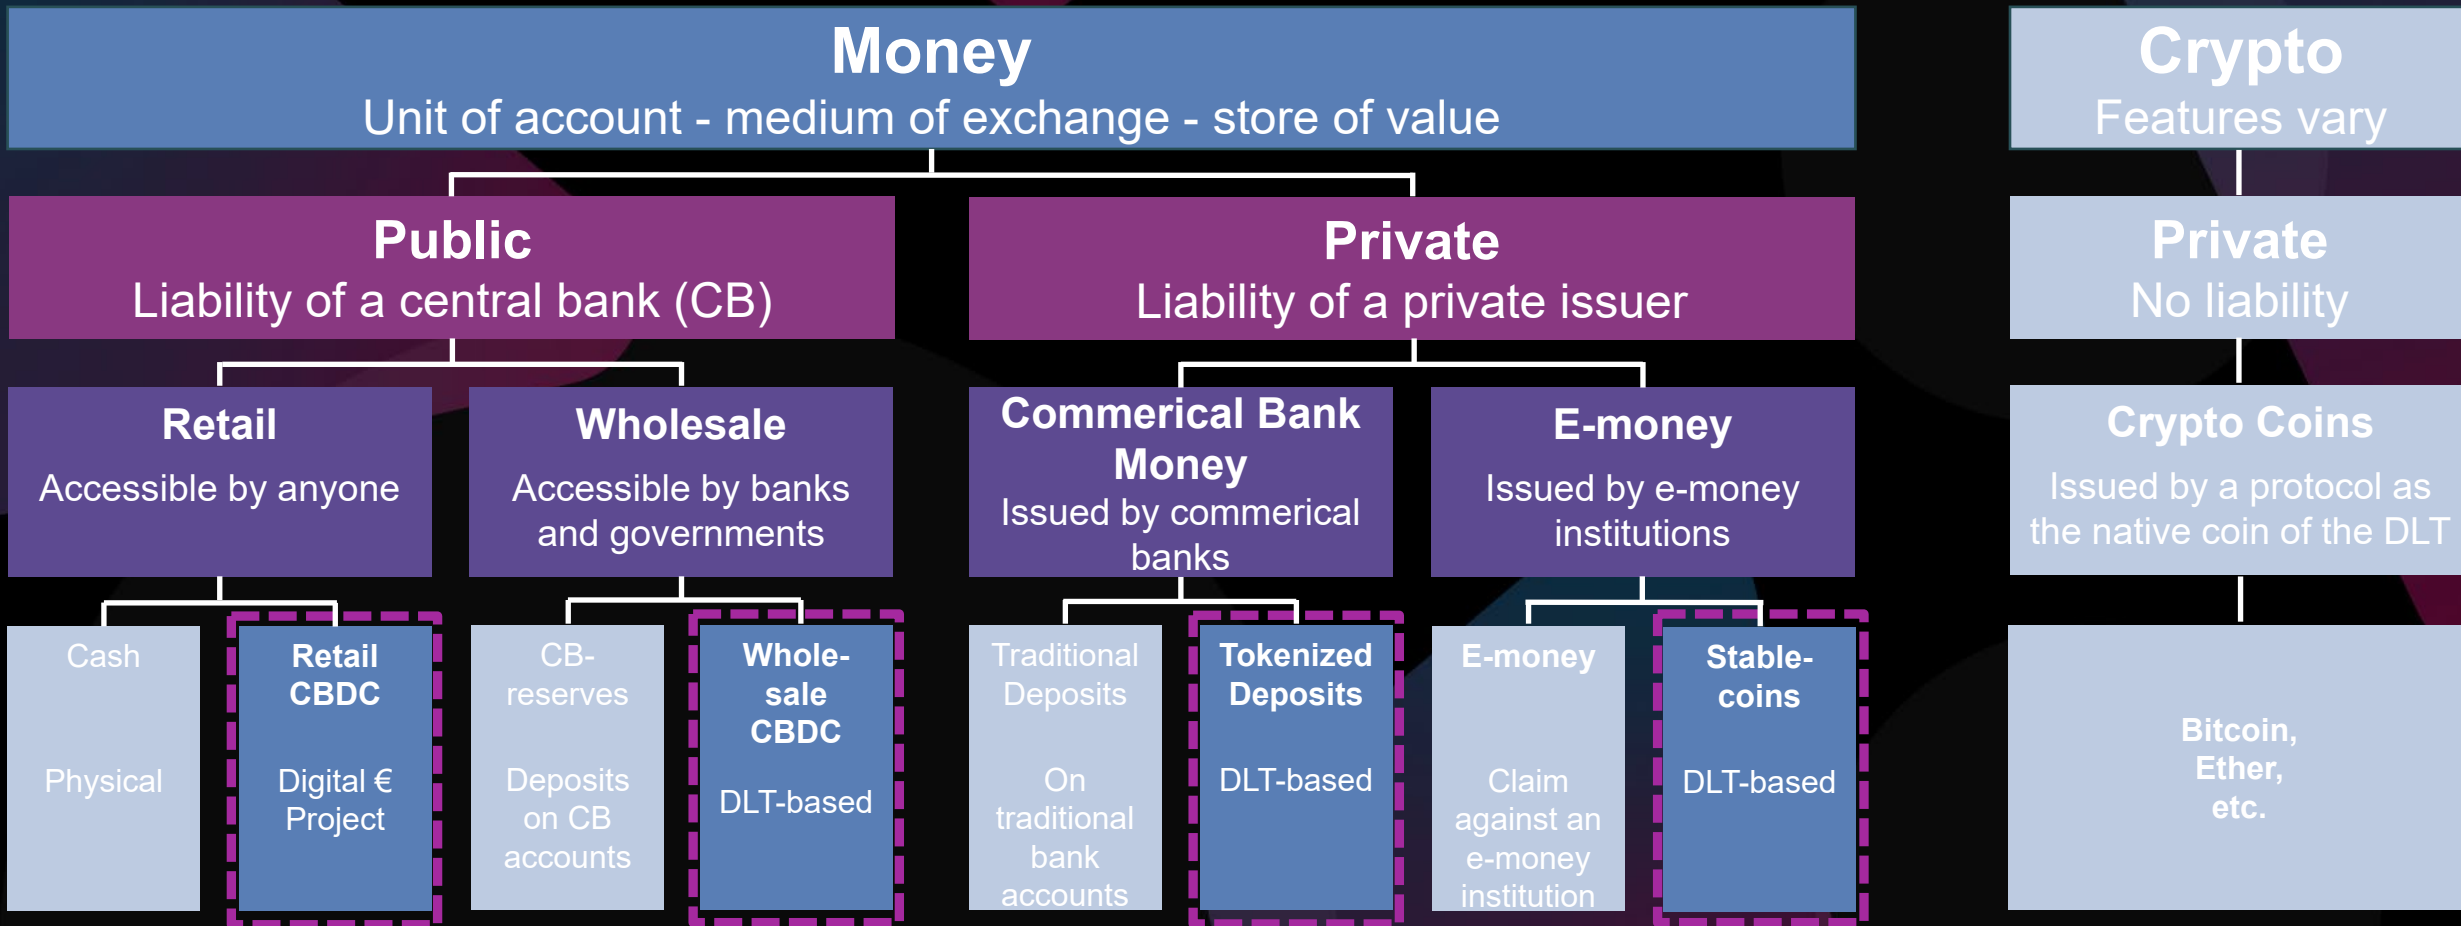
Money
Unit of account - medium of exchange - store of value

Crypto
Features vary

Public
Liability of a central bank (CB)

Private
Liability of a private issuer

Private
No liability

Retail
Accessible by anyone

Wholesale
Accessible by banks and governments

Commerical Bank Money
Issued by commerical banks

E-money
Issued by e-money institutions

Crypto Coins
Issued by a protocol as the native coin of the DLT

Cash
Physical

Retail CBDC
Digital € Project

CB-reserves
Deposits on CB accounts

Whole-sale CBDC
DLT-based

Traditional Deposits
On traditional bank accounts

Tokenized Deposits
DLT-based

E-money
Claim against an e-money institution

Stable-coins
DLT-based

Bitcoin, Ether, etc.